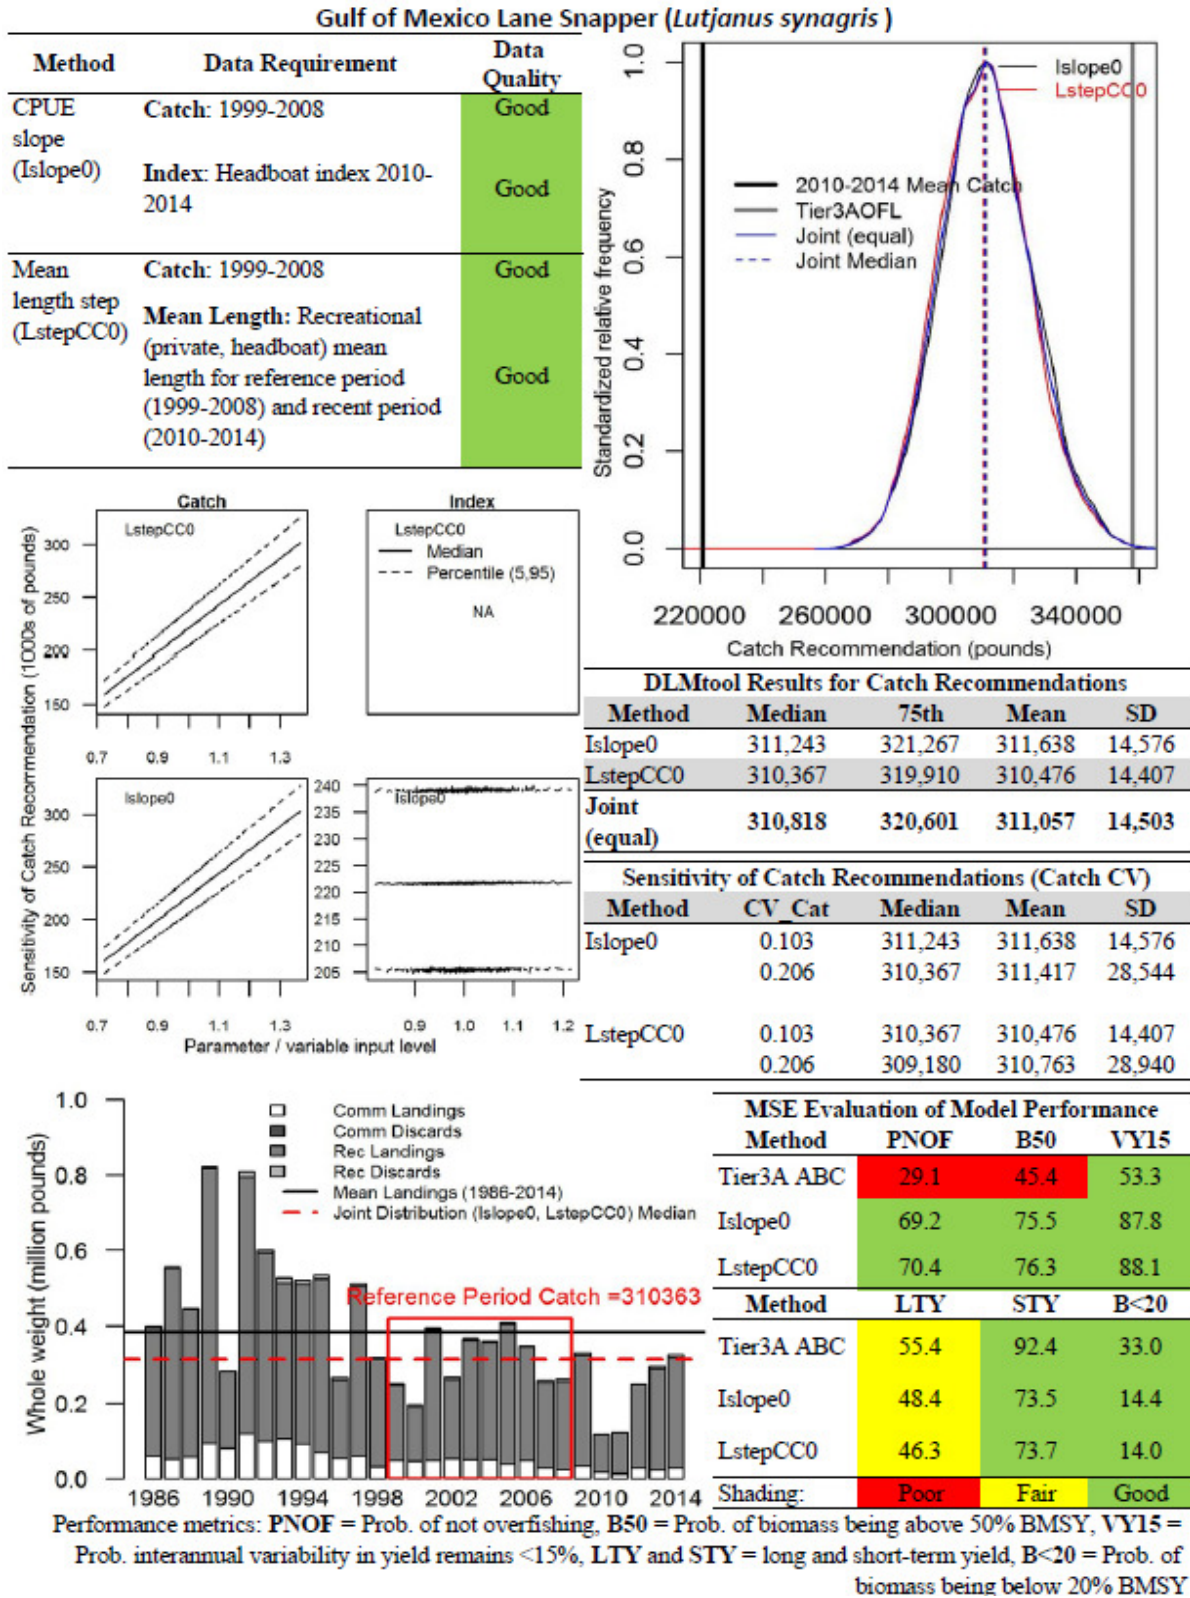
Gulf of Mexico Lane Snapper (*Lutjanus synagris* )

| Method | Data Requirement | Data Quality |
|---|---|---|
| CPUE slope (Islope0) | Catch: 1999-2008 | Good |
| | Index: Headboat index 2010-2014 | Good |
| Mean length step (LstepCC0) | Catch: 1999-2008 | Good |
| | Mean Length: Recreational (private, headboat) mean length for reference period (1999-2008) and recent period (2010-2014) | Good |

Islope0
LstepCC0
2010-2014 Mean Catch
Tier3AOFL
Joint (equal)
Joint Median
Standardized relative frequency
0.0 0.2 0.4 0.6 0.8 1.0
220000 260000 300000 340000
Catch Recommendation (pounds)

Catch
Index
LstepCC0
LstepCC0
Median
Percentile (5,95)
NA
Islope0
Islope0
300 250 200 150
240 235 230 225 220 215 210 205
0.7 0.9 1.1 1.3
0.9 1.0 1.1 1.2
Sensitivity of Catch Recommendation (1000s of pounds)
Parameter / variable input level

DLMtool Results for Catch Recommendations

| Method | Median | 75th | Mean | SD |
|---|---|---|---|---|
| Islope0 | 311,243 | 321,267 | 311,638 | 14,576 |
| LstepCC0 | 310,367 | 319,910 | 310,476 | 14,407 |
| Joint (equal) | 310,818 | 320,601 | 311,057 | 14,503 |

Sensitivity of Catch Recommendations (Catch CV)

| Method | CV_Cat | Median | Mean | SD |
|---|---|---|---|---|
| Islope0 | 0.103 | 311,243 | 311,638 | 14,576 |
| | 0.206 | 310,367 | 311,417 | 28,544 |
| LstepCC0 | 0.103 | 310,367 | 310,476 | 14,407 |
| | 0.206 | 309,180 | 310,763 | 28,940 |

Comm Landings
Comm Discards
Rec Landings
Rec Discards
Mean Landings (1986-2014)
Joint Distribution (Islope0, LstepCC0) Median
Reference Period Catch =310363
Whole weight (million pounds)
0.0 0.2 0.4 0.6 0.8 1.0
1986 1990 1994 1998 2002 2006 2010 2014

MSE Evaluation of Model Performance

| Method | PNOF | B50 | VY15 |
|---|---|---|---|
| Tier3A ABC | 29.1 | 45.4 | 53.3 |
| Islope0 | 69.2 | 75.5 | 87.8 |
| LstepCC0 | 70.4 | 76.3 | 88.1 |
| Method | LTY | STY | B<20 |
| Tier3A ABC | 55.4 | 92.4 | 33.0 |
| Islope0 | 48.4 | 73.5 | 14.4 |
| LstepCC0 | 46.3 | 73.7 | 14.0 |
| Shading: | Poor | Fair | Good |

Performance metrics: PNOF = Prob. of not overfishing, B50 = Prob. of biomass being above 50% BMSY, VY15 = Prob. interannual variability in yield remains <15%, LTY and STY = long and short-term yield, B<20 = Prob. of biomass being below 20% BMSY